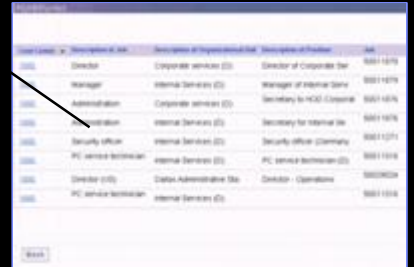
| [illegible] | Description of Job | Description of Organizational Unit | Description of Position | Job |
|---|---|---|---|---|
| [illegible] | Director | Corporate services (D) | Director of Corporate Ser | 50011679 |
| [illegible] | Manager | Internal Services (D) | Manager of Internal Serv | 50011679 |
| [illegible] | Administration | Corporate services (D) | Secretary to HOD Corporat | 50011676 |
| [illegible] | Administration | Internal Services (D) | Secretary for Internal Se | 50011676 |
| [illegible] | Security officer | Internal Services (D) | Security officer (Germany | 50011271 |
| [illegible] | PC service technician | Internal Services (D) | PC service technician (D) | 50011316 |
| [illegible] | Director (US) | Dallas Administrative Sta | Director - Operations | 50029024 |
| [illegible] | PC service technician | Internal Services (D) | | 50011316 |

Back